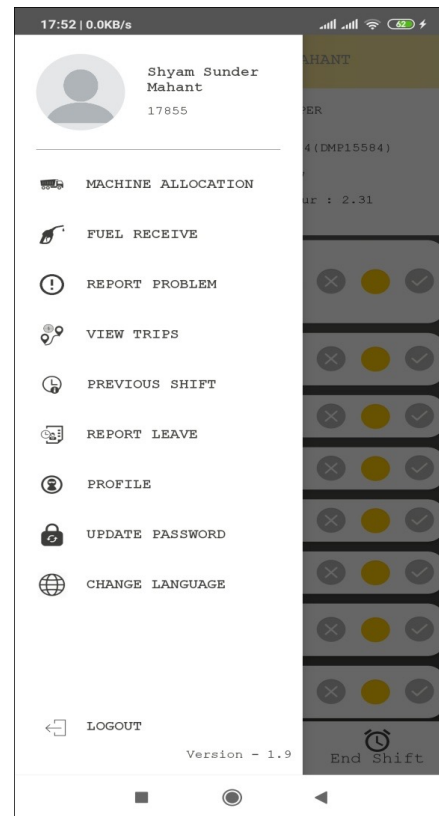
17:52 | 0.0KB/s

62

Shyam Sunder Mahant
17855

AHANT

PER

4(DMP15584)

ur : 2.31

MACHINE ALLOCATION

FUEL RECEIVE

REPORT PROBLEM

VIEW TRIPS

PREVIOUS SHIFT

REPORT LEAVE

PROFILE

UPDATE PASSWORD

CHANGE LANGUAGE

LOGOUT

Version - 1.9

End Shift